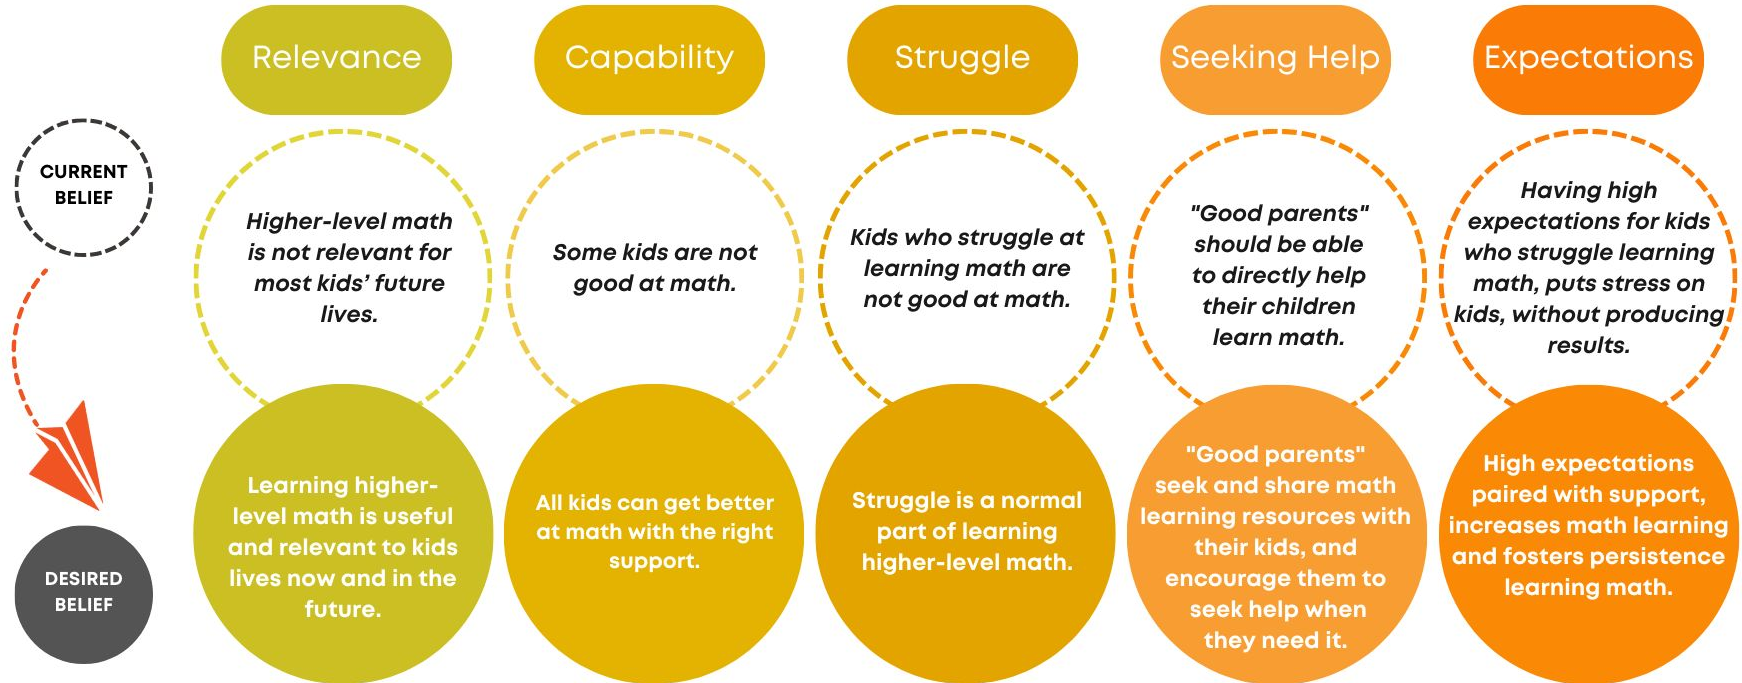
Relevance

Capability

Struggle

Seeking Help

Expectations

CURRENT BELIEF

Higher-level math is not relevant for most kids' future lives.

Some kids are not good at math.

Kids who struggle at learning math are not good at math.

"Good parents" should be able to directly help their children learn math.

Having high expectations for kids who struggle learning math, puts stress on kids, without producing results.

DESIRED BELIEF

Learning higher-level math is useful and relevant to kids lives now and in the future.

All kids can get better at math with the right support.

Struggle is a normal part of learning higher-level math.

"Good parents" seek and share math learning resources with their kids, and encourage them to seek help when they need it.

High expectations paired with support, increases math learning and fosters persistence learning math.